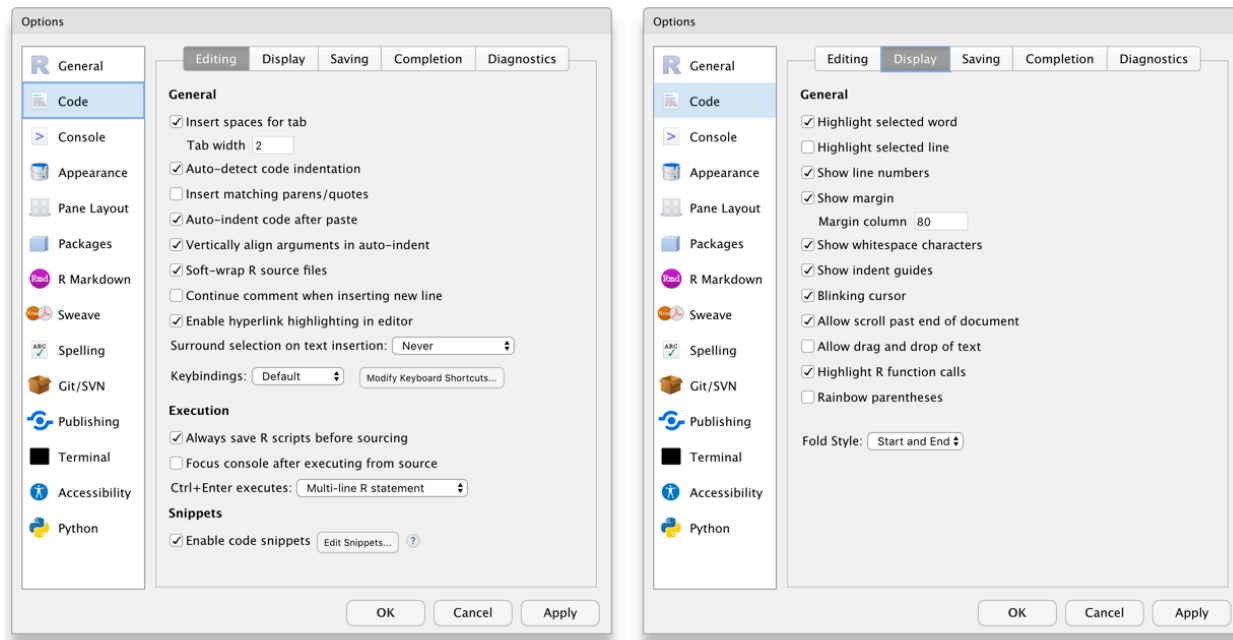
Options

General
Code
Console
Appearance
Pane Layout
Packages
R Markdown
Sweave
Spelling
Git/SVN
Publishing
Terminal
Accessibility
Python

Editing Display Saving Completion Diagnostics

General
☑ Insert spaces for tab
Tab width 2
☑ Auto-detect code indentation
☐ Insert matching parens/quotes
☑ Auto-indent code after paste
☑ Vertically align arguments in auto-indent
☑ Soft-wrap R source files
☐ Continue comment when inserting new line
☑ Enable hyperlink highlighting in editor
Surround selection on text insertion: Never
Keybindings: Default Modify Keyboard Shortcuts...

Execution
☑ Always save R scripts before sourcing
☐ Focus console after executing from source
Ctrl+Enter executes: Multi-line R statement

Snippets
☑ Enable code snippets Edit Snippets... ?

OK Cancel Apply

Options

General
Code
Console
Appearance
Pane Layout
Packages
R Markdown
Sweave
Spelling
Git/SVN
Publishing
Terminal
Accessibility
Python

Editing Display Saving Completion Diagnostics

General
☑ Highlight selected word
☐ Highlight selected line
☑ Show line numbers
☑ Show margin
Margin column 80
☑ Show whitespace characters
☑ Show indent guides
☑ Blinking cursor
☑ Allow scroll past end of document
☐ Allow drag and drop of text
☑ Highlight R function calls
☐ Rainbow parentheses

Fold Style: Start and End

OK Cancel Apply